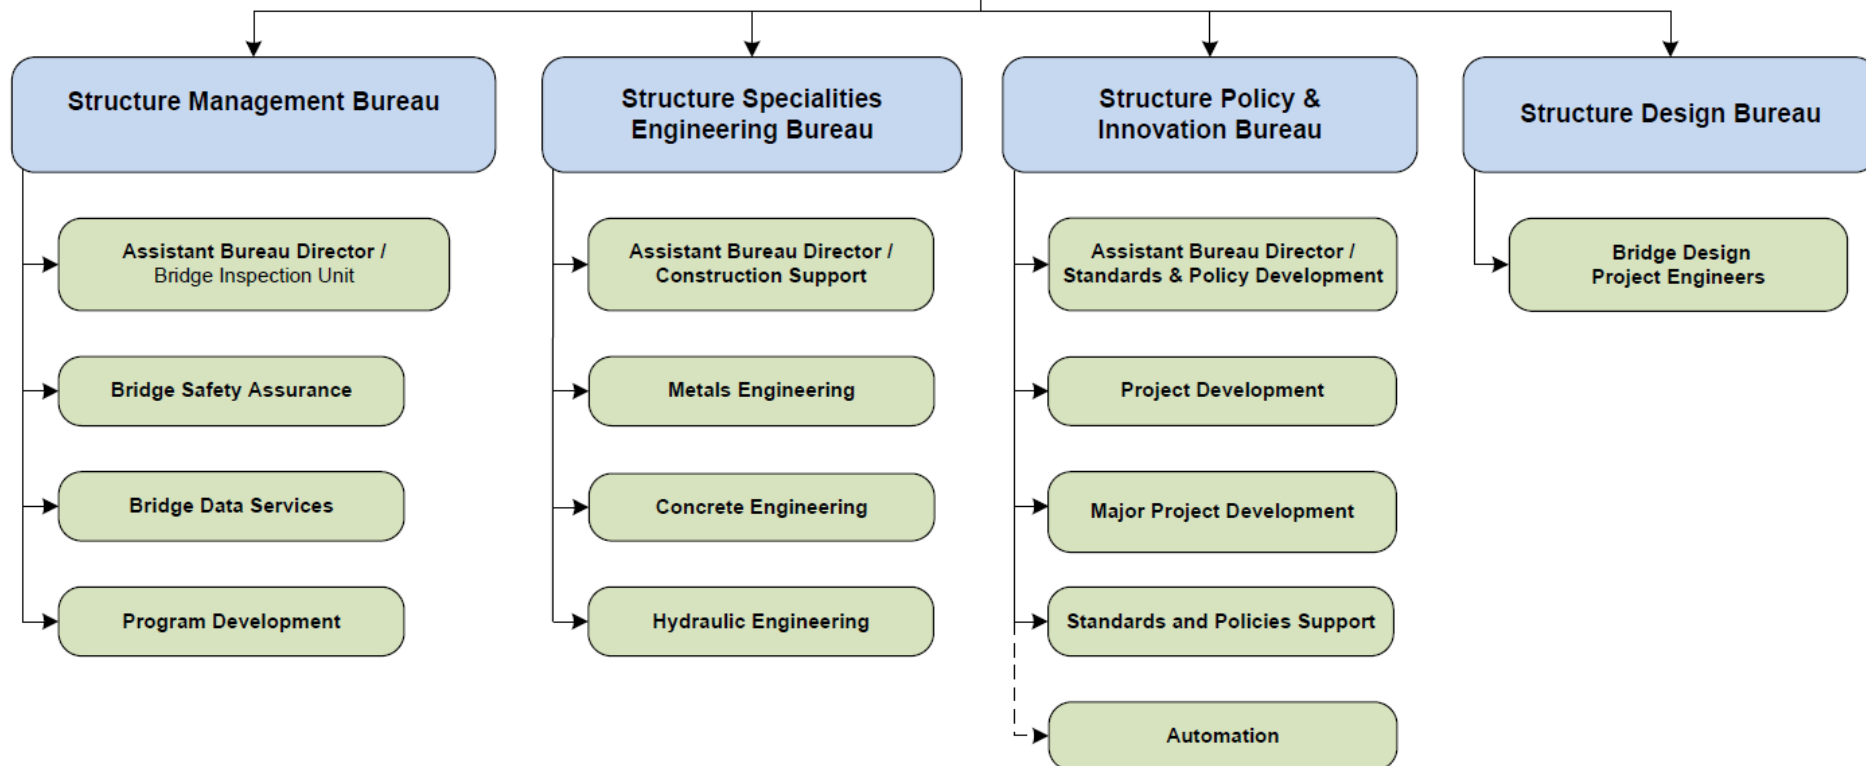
Structure Management Bureau

Assistant Bureau Director / Bridge Inspection Unit

Bridge Safety Assurance

Bridge Data Services

Program Development

Structure Specialities Engineering Bureau

Assistant Bureau Director / Construction Support

Metals Engineering

Concrete Engineering

Hydraulic Engineering

Structure Policy & Innovation Bureau

Assistant Bureau Director / Standards & Policy Development

Project Development

Major Project Development

Standards and Policies Support

Automation

Structure Design Bureau

Bridge Design Project Engineers